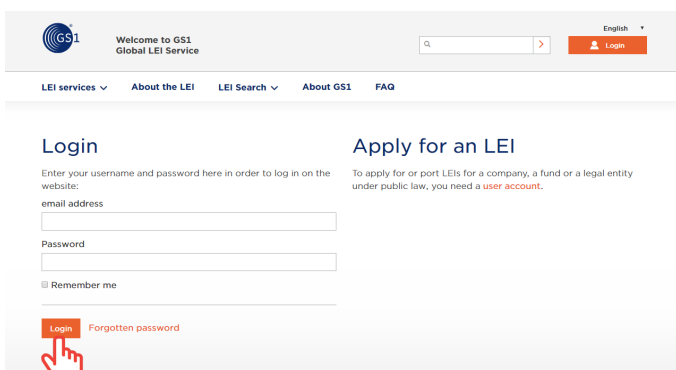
GS1

Welcome to GS1
Global LEI Service

English ▾

Login

LEI services ∨ About the LEI LEI Search ∨ About GS1 FAQ

Login

Enter your username and password here in order to log in on the website:

email address

Password

Remember me

Login Forgotten password

Apply for an LEI

To apply for or port LEIs for a company, a fund or a legal entity under public law, you need a user account.